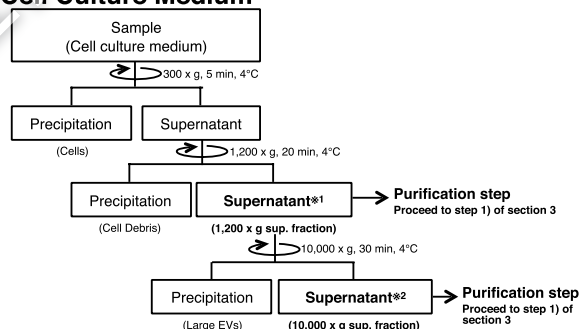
Cell Culture Medium

Sample
(Cell culture medium)

300 x g, 5 min, 4°C

Precipitation

(Cells)

Supernatant

1,200 x g, 20 min, 4°C

Precipitation

(Cell Debris)

Supernatant※1

(1,200 x g sup. fraction)

Purification step
Proceed to step 1) of section 3

10,000 x g, 30 min, 4°C

Precipitation

(Large EVs)

Supernatant※2

(10,000 x g sup. fraction)

Purification step
Proceed to step 1) of section 3